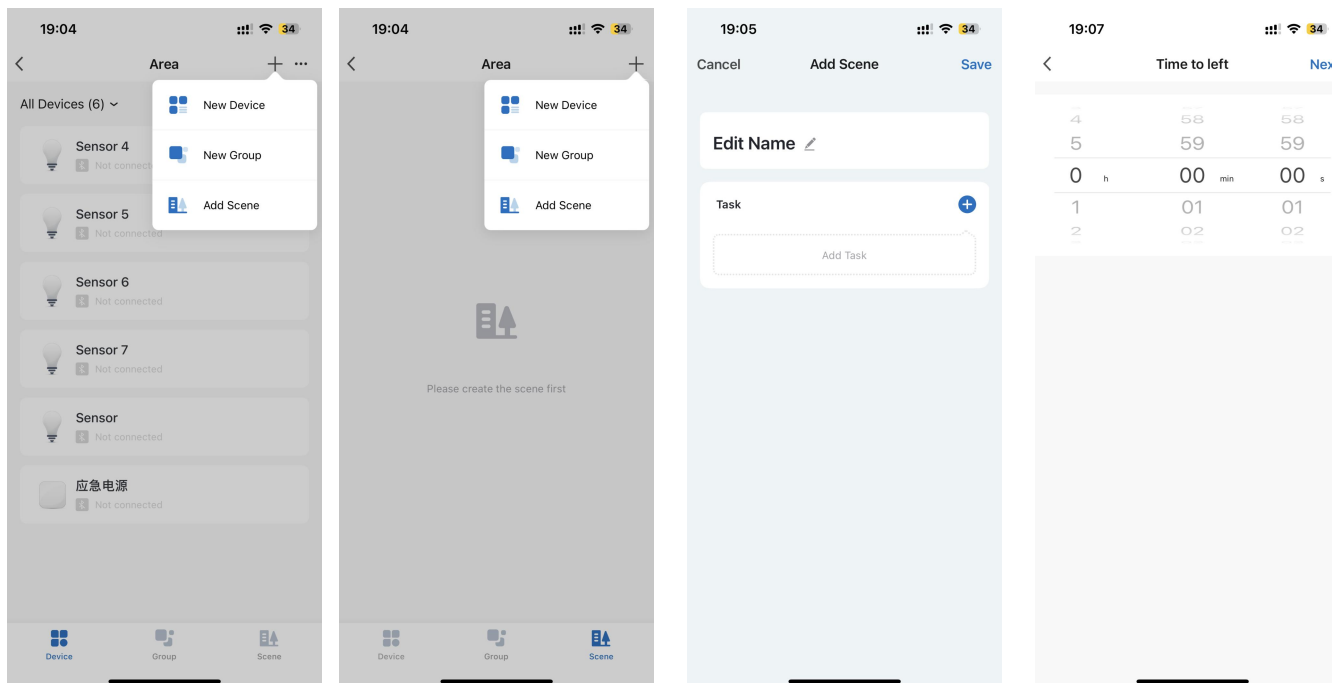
19:04
34
Area
+ ···
All Devices (6)
New Device
New Group
Add Scene
Sensor 4
Not connected
Sensor 5
Not connected
Sensor 6
Not connected
Sensor 7
Not connected
Sensor
Not connected
应急电源
Not connected
Device
Group
Scene

19:04
34
Area
+
New Device
New Group
Add Scene
Please create the scene first
Device
Group
Scene

19:05
34
Cancel
Add Scene
Save
Edit Name
Task
Add Task

19:07
34
Time to left
Nex
| 4 | 58 | 58 |
|---|---|---|
| 5 | 59 | 59 |
| 0 h | 00 min | 00 s |
| 1 | 01 | 01 |
| 2 | 02 | 02 |